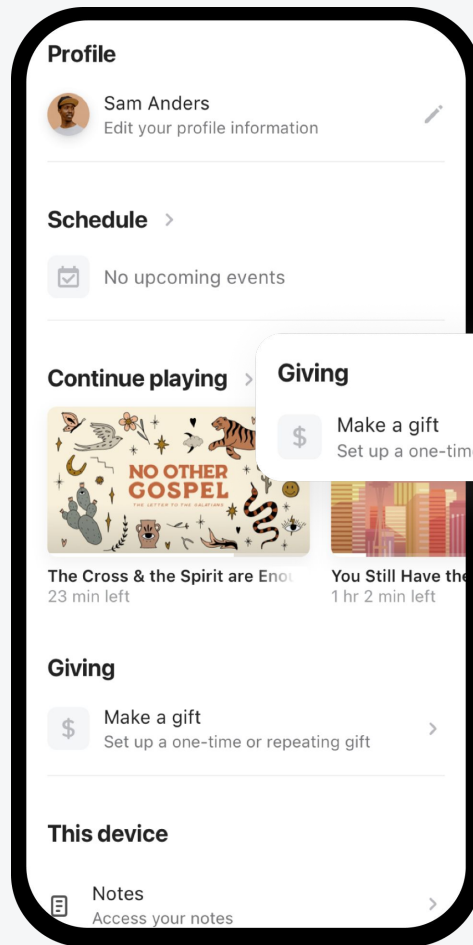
Profile

Sam Anders
Edit your profile information

Schedule >

No upcoming events

Continue playing >

Giving

$ Make a gift
Set up a one-tim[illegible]

NO OTHER GOSPEL
THE LETTER TO THE GALATIANS

The Cross & the Spirit are Eno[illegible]
23 min left

You Still Have the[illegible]
1 hr 2 min left

Giving

$ Make a gift
Set up a one-time or repeating gift >

This device

Notes
Access your notes >